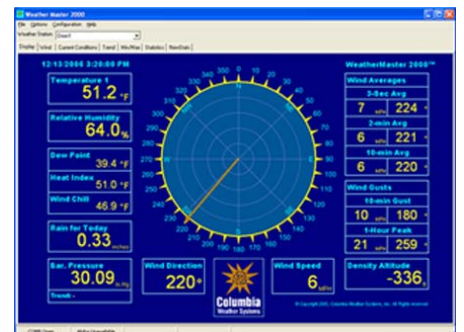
Weather Master 2000
File Options Configuration Help
Weather Station: User1
Display Wind Current Conditions Trend Min/Max Statistics NewStats

12/13/2006 3:20:00 PM

Temperature 1
51.2 °F

Relative Humidity
64.0 %

Dew Point
39.4 °F

Heat Index
51.0 °F

Wind Chill
46.9 °F

Rain for Today
0.33 inches

Bar. Pressure
30.09 in Hg
Trend: -

350 0 10 20 30 40 50 60 70 80 90 100 110 120 130 140 150 160 170 180 190 200 210 220 230 240 250 260 270 280 290 300 310 320 330 340

N E S W

Wind Direction
220°

Columbia
Weather Systems

Wind Speed
6 mph

WeatherMaster 2000™

Wind Averages
3-Sec Avg
7 mph 224
2-min Avg
6 mph 221
10-min Avg
6 mph 220

Wind Gusts
10-min Gust
10 mph 180
1-Hour Peak
21 mph 259

Density Altitude
-336 ft

© Copyright 2005, Columbia Weather Systems, Inc. All Rights reserved.

COM5 Open   Mdm Unavailable